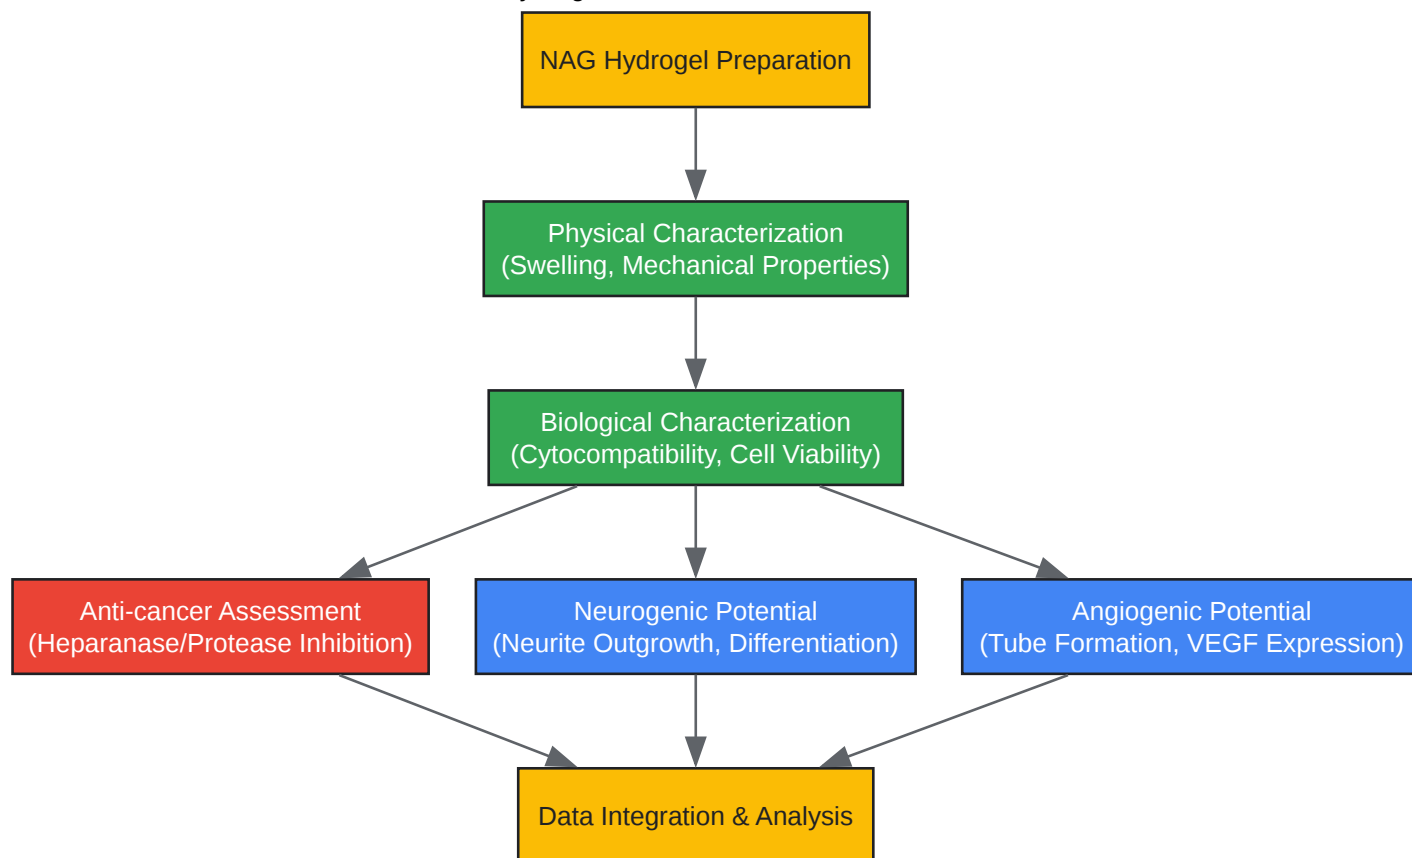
NAG Hydrogel Preparation

Physical Characterization
(Swelling, Mechanical Properties)

Biological Characterization
(Cytocompatibility, Cell Viability)

Anti-cancer Assessment
(Heparanase/Protease Inhibition)

Neurogenic Potential
(Neurite Outgrowth, Differentiation)

Angiogenic Potential
(Tube Formation, VEGF Expression)

Data Integration & Analysis